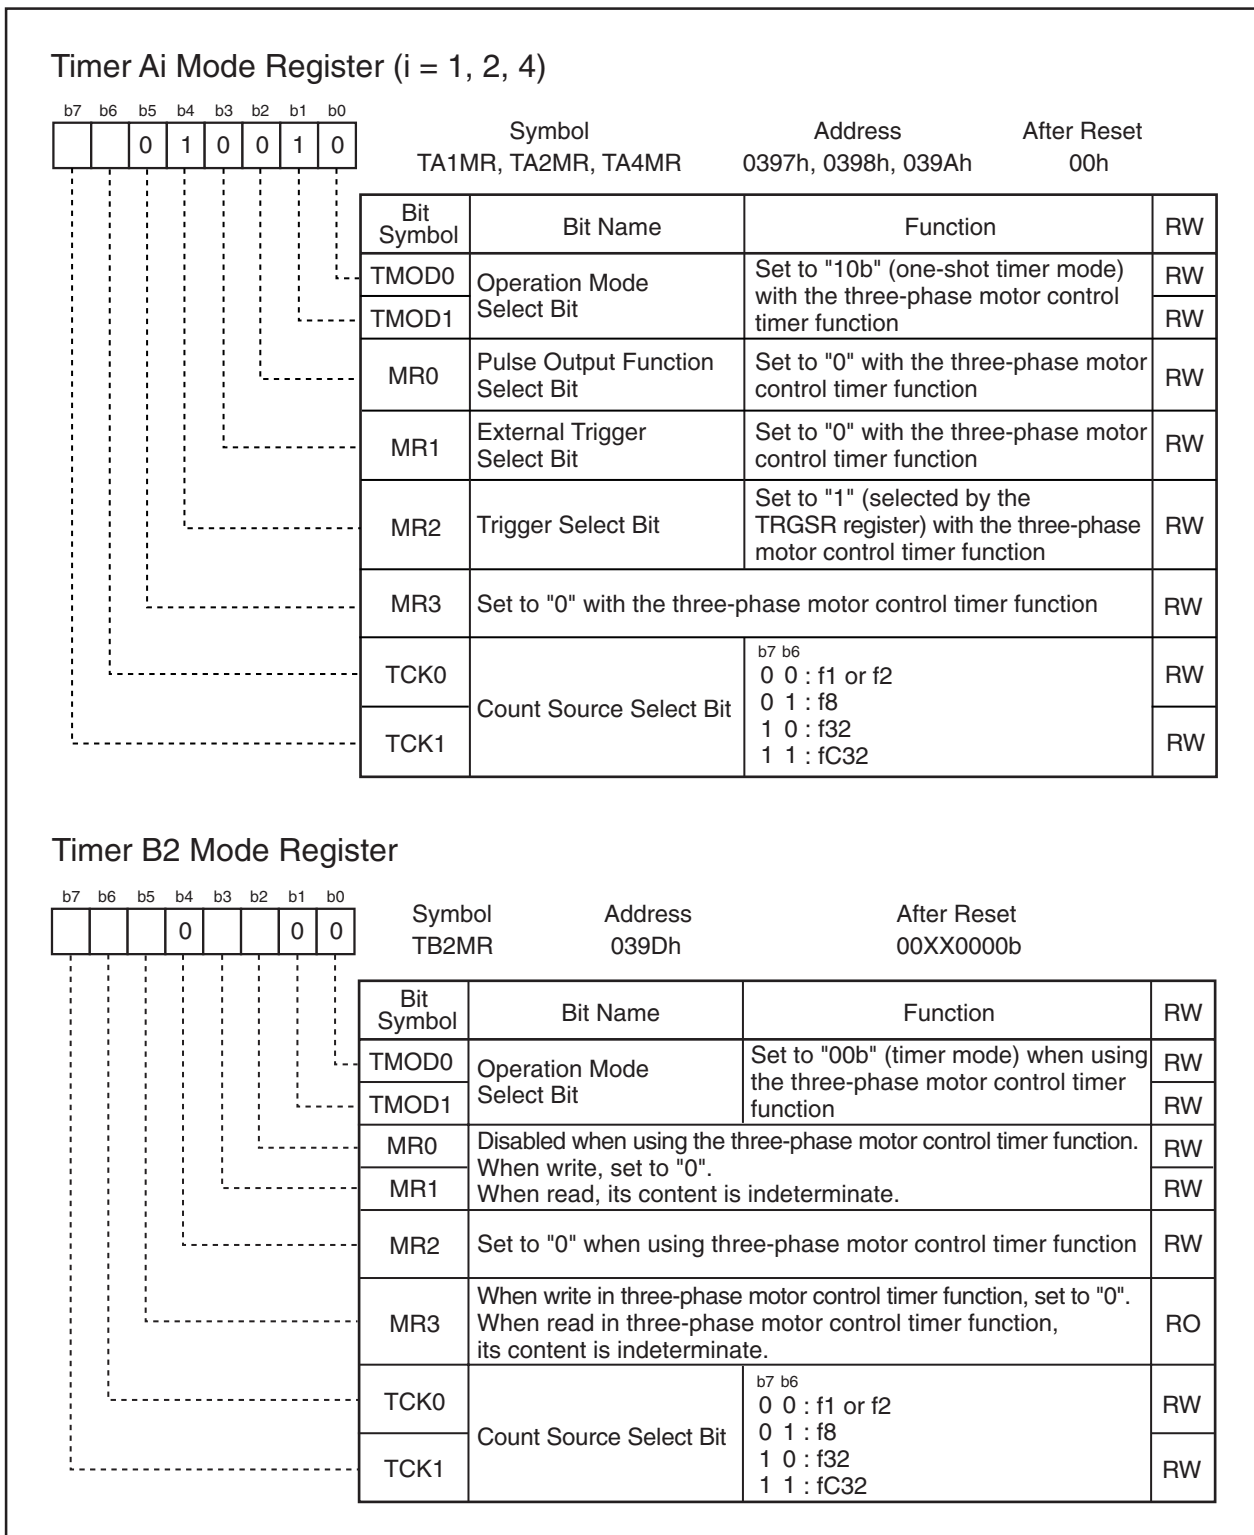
Timer Ai Mode Register (i = 1, 2, 4)

| b7 | b6 | b5 | b4 | b3 | b2 | b1 | b0 |
|---|---|---|---|---|---|---|---|
| | | 0 | 1 | 0 | 0 | 1 | 0 |

Symbol TA1MR, TA2MR, TA4MR
Address 0397h, 0398h, 039Ah
After Reset 00h

| Bit Symbol | Bit Name | Function | RW |
|---|---|---|---|
| TMOD0 | Operation Mode Select Bit | Set to "10b" (one-shot timer mode) with the three-phase motor control timer function | RW |
| TMOD1 | | | RW |
| MR0 | Pulse Output Function Select Bit | Set to "0" with the three-phase motor control timer function | RW |
| MR1 | External Trigger Select Bit | Set to "0" with the three-phase motor control timer function | RW |
| MR2 | Trigger Select Bit | Set to "1" (selected by the TRGSR register) with the three-phase motor control timer function | RW |
| MR3 | Set to "0" with the three-phase motor control timer function | | RW |
| TCK0 | Count Source Select Bit | b7 b6<br>0 0 : f1 or f2<br>0 1 : f8<br>1 0 : f32<br>1 1 : fC32 | RW |
| TCK1 | | | RW |

Timer B2 Mode Register

| b7 | b6 | b5 | b4 | b3 | b2 | b1 | b0 |
|---|---|---|---|---|---|---|---|
| | | | 0 | | | 0 | 0 |

Symbol TB2MR
Address 039Dh
After Reset 00XX0000b

| Bit Symbol | Bit Name | Function | RW |
|---|---|---|---|
| TMOD0 | Operation Mode Select Bit | Set to "00b" (timer mode) when using the three-phase motor control timer function | RW |
| TMOD1 | | | RW |
| MR0 | Disabled when using the three-phase motor control timer function. When write, set to "0". When read, its content is indeterminate. | | RW |
| MR1 | | | RW |
| MR2 | Set to "0" when using three-phase motor control timer function | | RW |
| MR3 | When write in three-phase motor control timer function, set to "0". When read in three-phase motor control timer function, its content is indeterminate. | | RO |
| TCK0 | Count Source Select Bit | b7 b6<br>0 0 : f1 or f2<br>0 1 : f8<br>1 0 : f32<br>1 1 : fC32 | RW |
| TCK1 | | | RW |